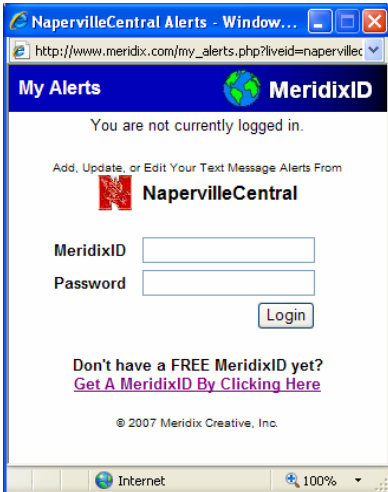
NapervilleCentral Alerts - Window...

http://www.meridix.com/my_alerts.php?liveid=napervillec

My Alerts

MeridixID

You are not currently logged in.

Add, Update, or Edit Your Text Message Alerts From

NapervilleCentral

MeridixID

Password

Login

Don't have a FREE MeridixID yet?

Get A MeridixID By Clicking Here

© 2007 Meridix Creative, Inc.

Internet

100%